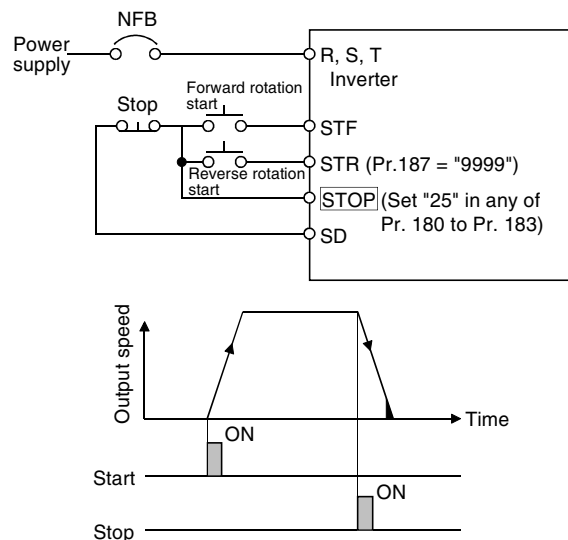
NFB

Power supply

R, S, T
Inverter

Stop

Forward rotation start

STF

STR (Pr.187 = "9999")

Reverse rotation start

STOP (Set "25" in any of Pr. 180 to Pr. 183)

SD

Output speed

Time

ON

Start

ON

Stop